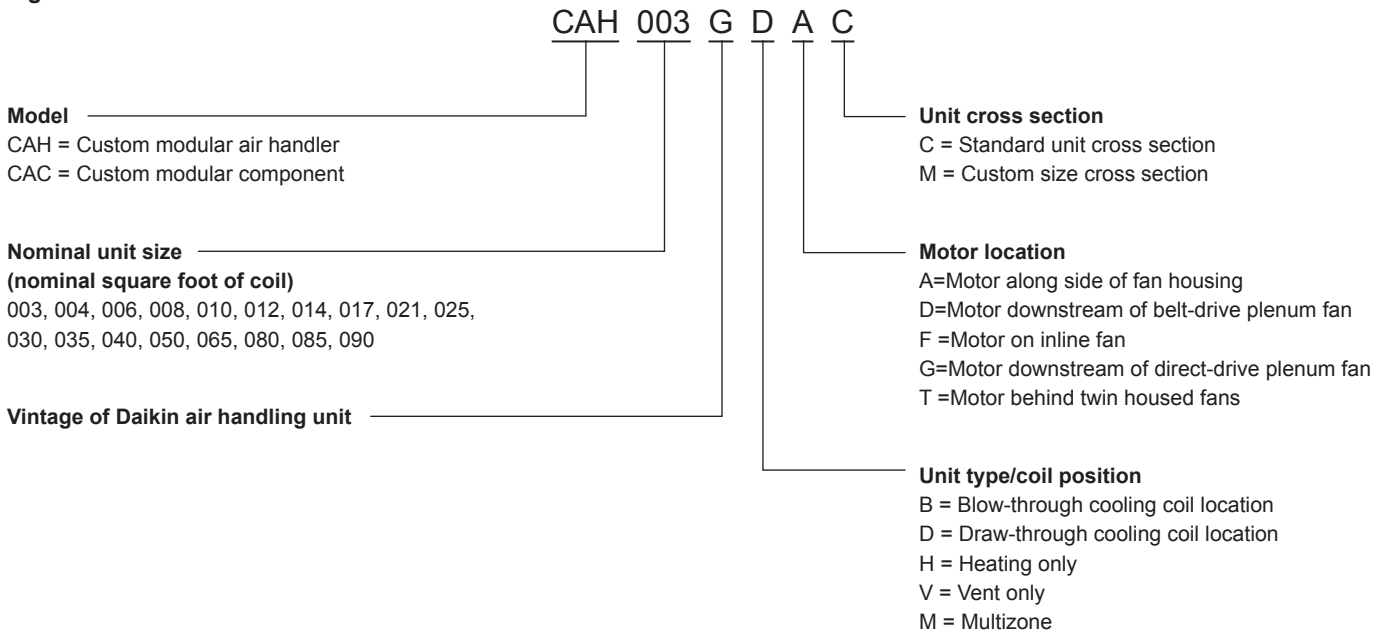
CAH 003 G D A C

**Model**
CAH = Custom modular air handler
CAC = Custom modular component

**Nominal unit size (nominal square foot of coil)**
003, 004, 006, 008, 010, 012, 014, 017, 021, 025, 030, 035, 040, 050, 065, 080, 085, 090

**Vintage of Daikin air handling unit**

**Unit cross section**
C = Standard unit cross section
M = Custom size cross section

**Motor location**
A=Motor along side of fan housing
D=Motor downstream of belt-drive plenum fan
F =Motor on inline fan
G=Motor downstream of direct-drive plenum fan
T =Motor behind twin housed fans

**Unit type/coil position**
B = Blow-through cooling coil location
D = Draw-through cooling coil location
H = Heating only
V = Vent only
M = Multizone